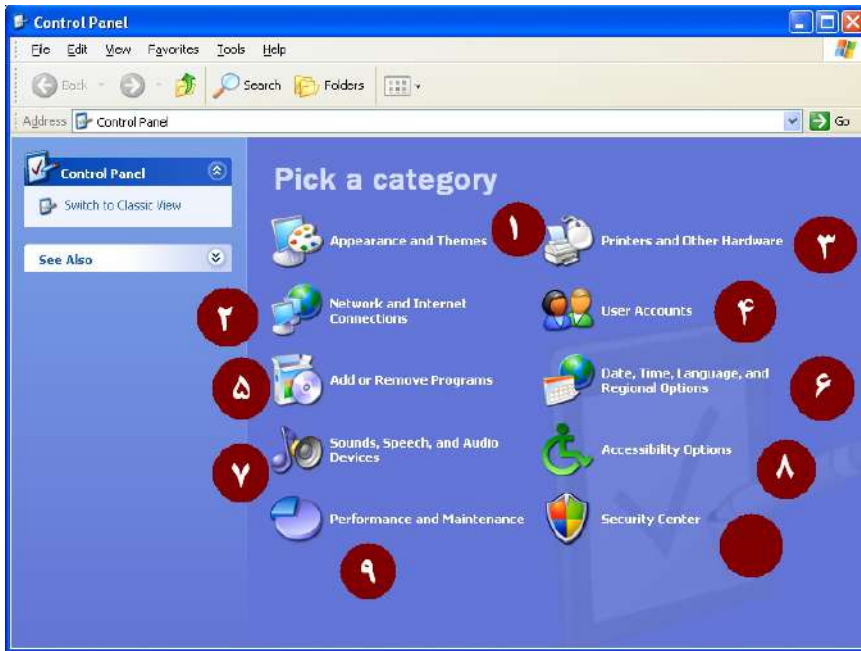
Control Panel

File Edit View Favorites Tools Help

Back Search Folders

Address Control Panel Go

Control Panel

Switch to Classic View

See Also

Pick a category

Appearance and Themes ۱

Printers and Other Hardware ۳

۲ Network and Internet Connections

User Accounts ۴

۵ Add or Remove Programs

Date, Time, Language, and Regional Options ۶

۷ Sounds, Speech, and Audio Devices

Accessibility Options ۸

Performance and Maintenance

Security Center

۹